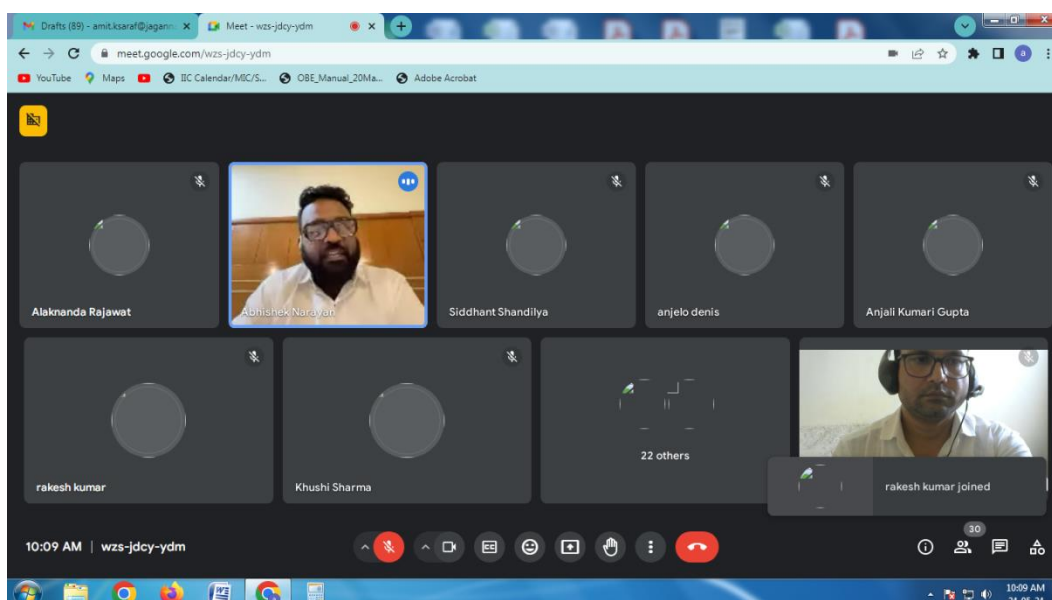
Drafts (89) - amit.ksaraf@jagann ×
Meet - wzs-jdcy-ydm ×

meet.google.com/wzs-jdcy-ydm

YouTube  Maps  IIC Calendar/MIC/S...  OBE_Manual_20Ma...  Adobe Acrobat

Alaknanda Rajawat
Abhishek Narayan
Siddhant Shandilya
anjelo denis
Anjali Kumari Gupta
rakesh kumar
Khushi Sharma
22 others
rakesh kumar joined

10:09 AM | wzs-jdcy-ydm

30

10:09 AM